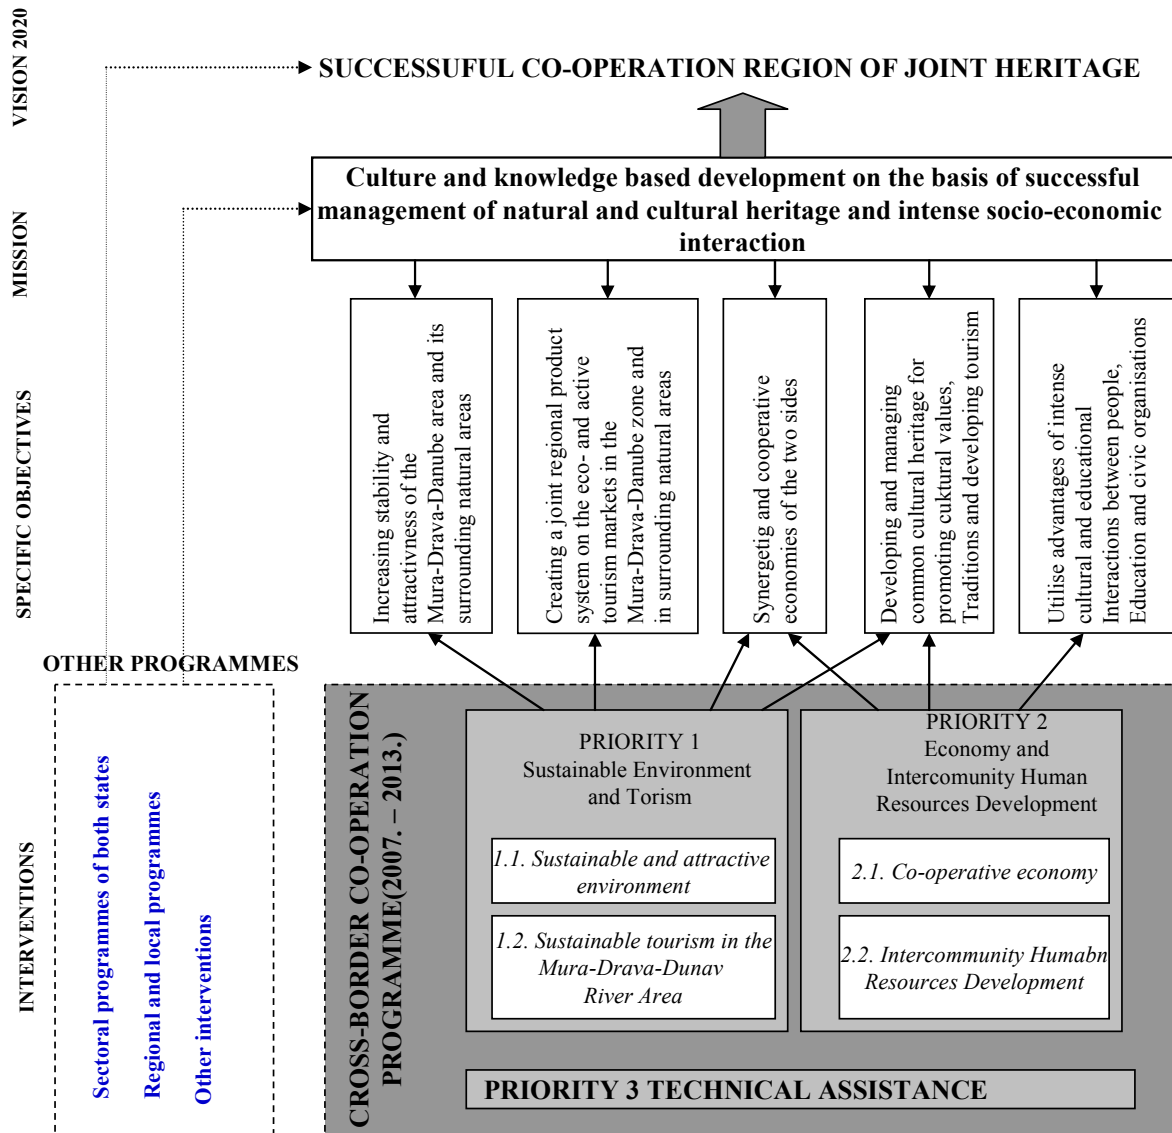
VISION 2020

SUCCESSUFUL CO-OPERATION REGION OF JOINT HERITAGE

MISSION

Culture and knowledge based development on the basis of successful management of natural and cultural heritage and intense socio-economic interaction

SPECIFIC OBJECTIVES

Increasing stability and attractivness of the Mura-Drava-Danube area and its surrounding natural areas

Creating a joint regional product system on the eco- and active tourism markets in the Mura-Drava-Danube zone and in surrounding natural areas

Synergetig and cooperative economies of the two sides

Developing and managing common cultural heritage for promoting cuktural values, Traditions and developing tourism

Utilise advantages of intense cultural and educational Interactions between people, Education and civic organisations

OTHER PROGRAMMES

INTERVENTIONS

Sectoral programmes of both states

Regional and local programmes

Other interventions

CROSS-BORDER CO-OPERATION PROGRAMME(2007. – 2013.)

PRIORITY 1
Sustainable Environment and Torism

1.1. Sustainable and attractive environment

1.2. Sustainable tourism in the Mura-Drava-Dunav River Area

PRIORITY 2
Economy and Intercomunity Human Resources Development

2.1. Co-operative economy

2.2. Intercommunity Humabn Resources Development

PRIORITY 3 TECHNICAL ASSISTANCE